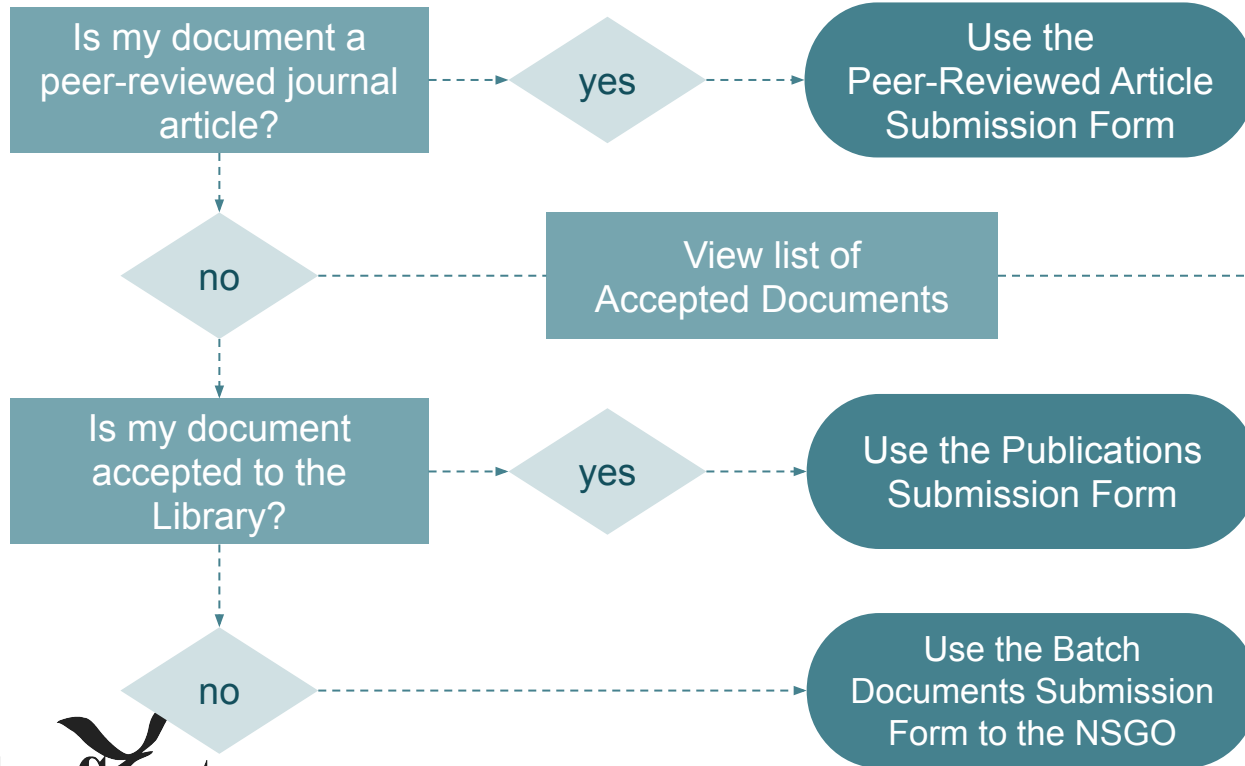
Is my document a peer-reviewed journal article?

yes

Use the Peer-Reviewed Article Submission Form

no

View list of Accepted Documents

Is my document accepted to the Library?

yes

Use the Publications Submission Form

no

Use the Batch Documents Submission Form to the NSGO